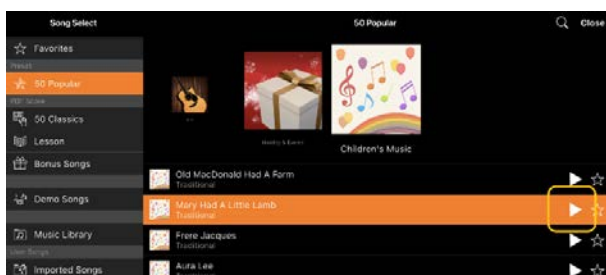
Song Select

50 Popular

Close

Favorites

Preset

50 Popular

PDF Score

50 Classics

Lesson

Bonus Songs

Demo Songs

Music Library

User Songs

Imported Songs

Children's Music

Old MacDonald Had A Farm
Traditional

Mary Had A Little Lamb
Traditional

Frere Jacques
Traditional

Aura Lee